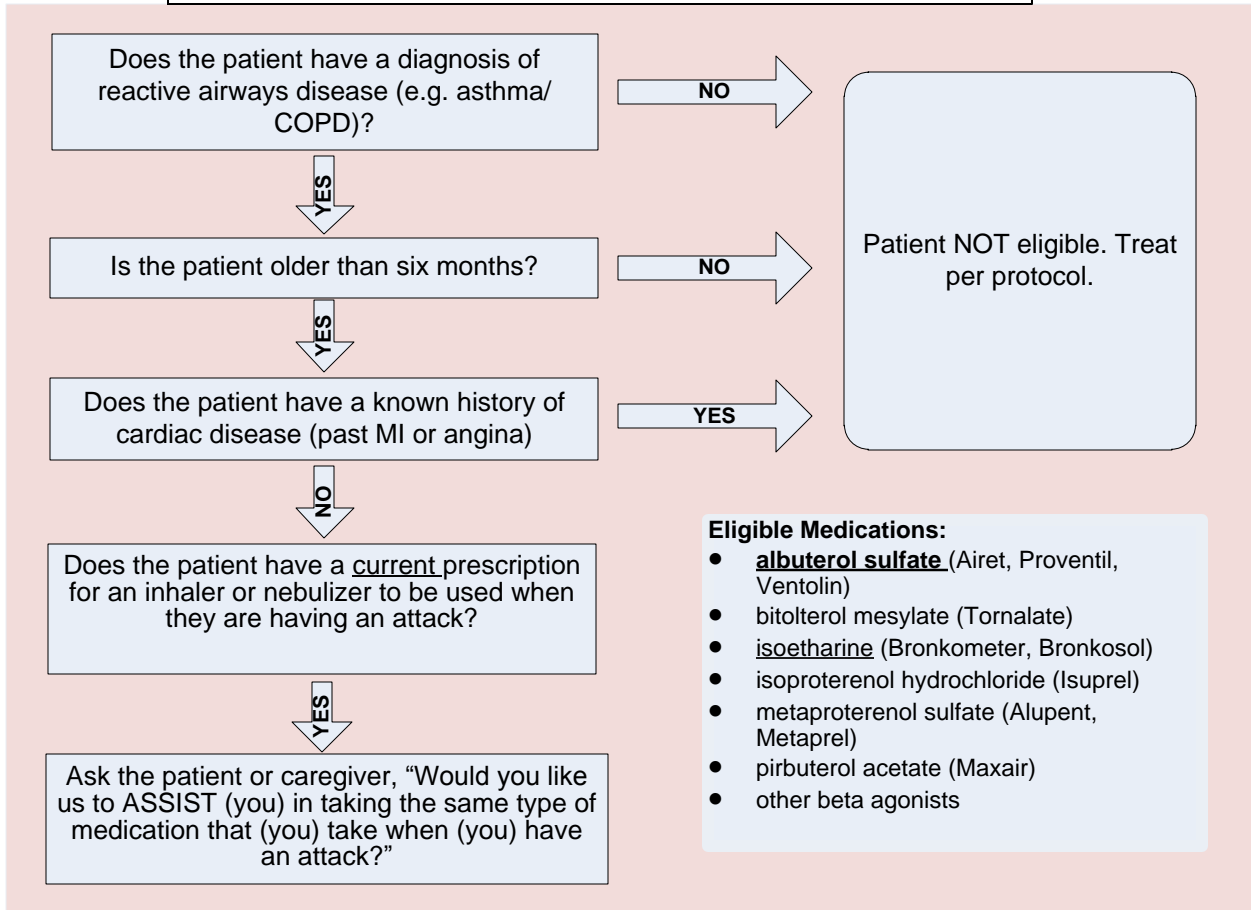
Does the patient have a diagnosis of reactive airways disease (e.g. asthma/ COPD)?

NO

YES

Is the patient older than six months?

NO

Patient NOT eligible. Treat per protocol.

YES

Does the patient have a known history of cardiac disease (past MI or angina)

YES

NO

Does the patient have a current prescription for an inhaler or nebulizer to be used when they are having an attack?

YES

Ask the patient or caregiver, "Would you like us to ASSIST (you) in taking the same type of medication that (you) take when (you) have an attack?"

**Eligible Medications:**
- **albuterol sulfate** (Airet, Proventil, Ventolin)
- bitolterol mesylate (Tornalate)
- isoetharine (Bronkometer, Bronkosol)
- isoproterenol hydrochloride (Isuprel)
- metaproterenol sulfate (Alupent, Metaprel)
- pirbuterol acetate (Maxair)
- other beta agonists